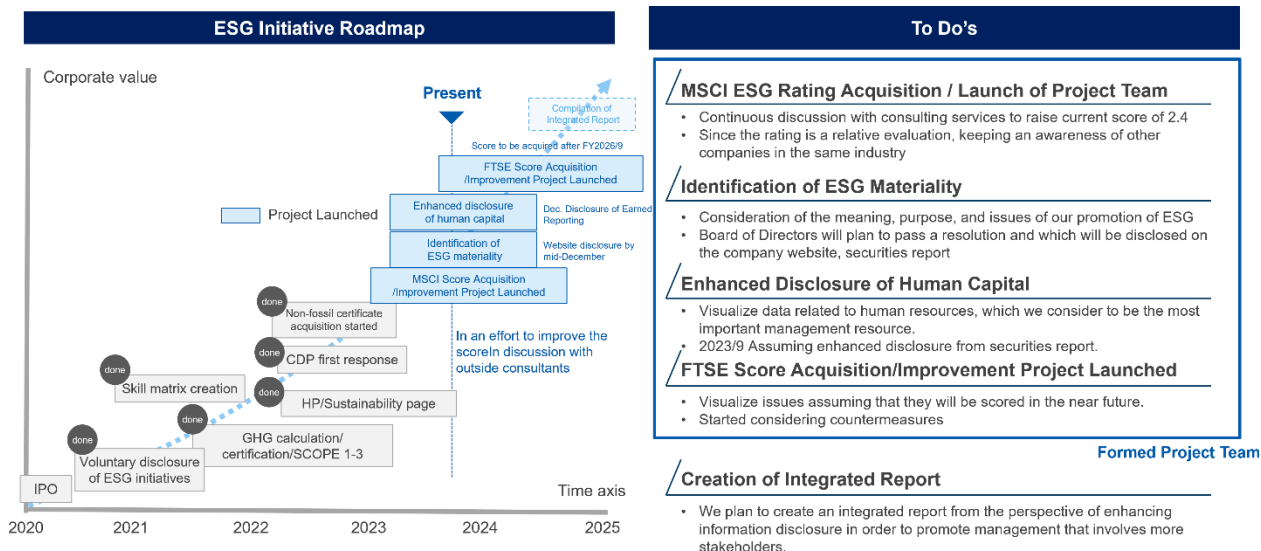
ESG Initiative Roadmap

Corporate value

Present

Compilation of Integrated Report

Score to be acquired after FY2026/9

FTSE Score Acquisition /Improvement Project Launched

Project Launched

Enhanced disclosure of human capital

Dec. Disclosure of Earned Reporting

Identification of ESG materiality

Website disclosure by mid-December

MSCI Score Acquisition /Improvement Project Launched

done

Non-fossil certificate acquisition started

In an effort to improve the scoreIn discussion with outside consultants

done

CDP first response

done

Skill matrix creation

done

HP/Sustainability page

done

GHG calculation/ certification/SCOPE 1-3

done

Voluntary disclosure of ESG initiatives

IPO

Time axis

2020 2021 2022 2023 2024 2025

To Do's

MSCI ESG Rating Acquisition / Launch of Project Team

• Continuous discussion with consulting services to raise current score of 2.4
• Since the rating is a relative evaluation, keeping an awareness of other companies in the same industry

Identification of ESG Materiality

• Consideration of the meaning, purpose, and issues of our promotion of ESG
• Board of Directors will plan to pass a resolution and which will be disclosed on the company website, securities report

Enhanced Disclosure of Human Capital

• Visualize data related to human resources, which we consider to be the most important management resource.
• 2023/9 Assuming enhanced disclosure from securities report.

FTSE Score Acquisition/Improvement Project Launched

• Visualize issues assuming that they will be scored in the near future.
• Started considering countermeasures

Formed Project Team

Creation of Integrated Report

• We plan to create an integrated report from the perspective of enhancing information disclosure in order to promote management that involves more stakeholders.